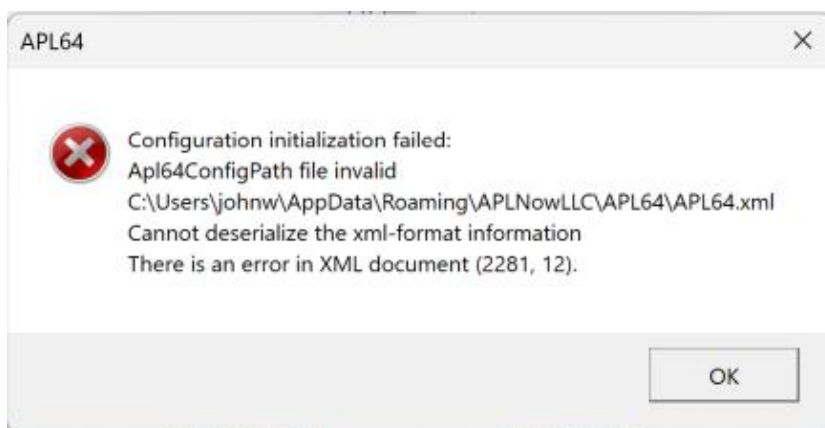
APL64

×

Configuration initialization failed:
Apl64ConfigPath file invalid
C:\Users\johnw\AppData\Roaming\APLNowLLC\APL64\APL64.xml
Cannot deserialize the xml-format information
There is an error in XML document (2281, 12).

OK